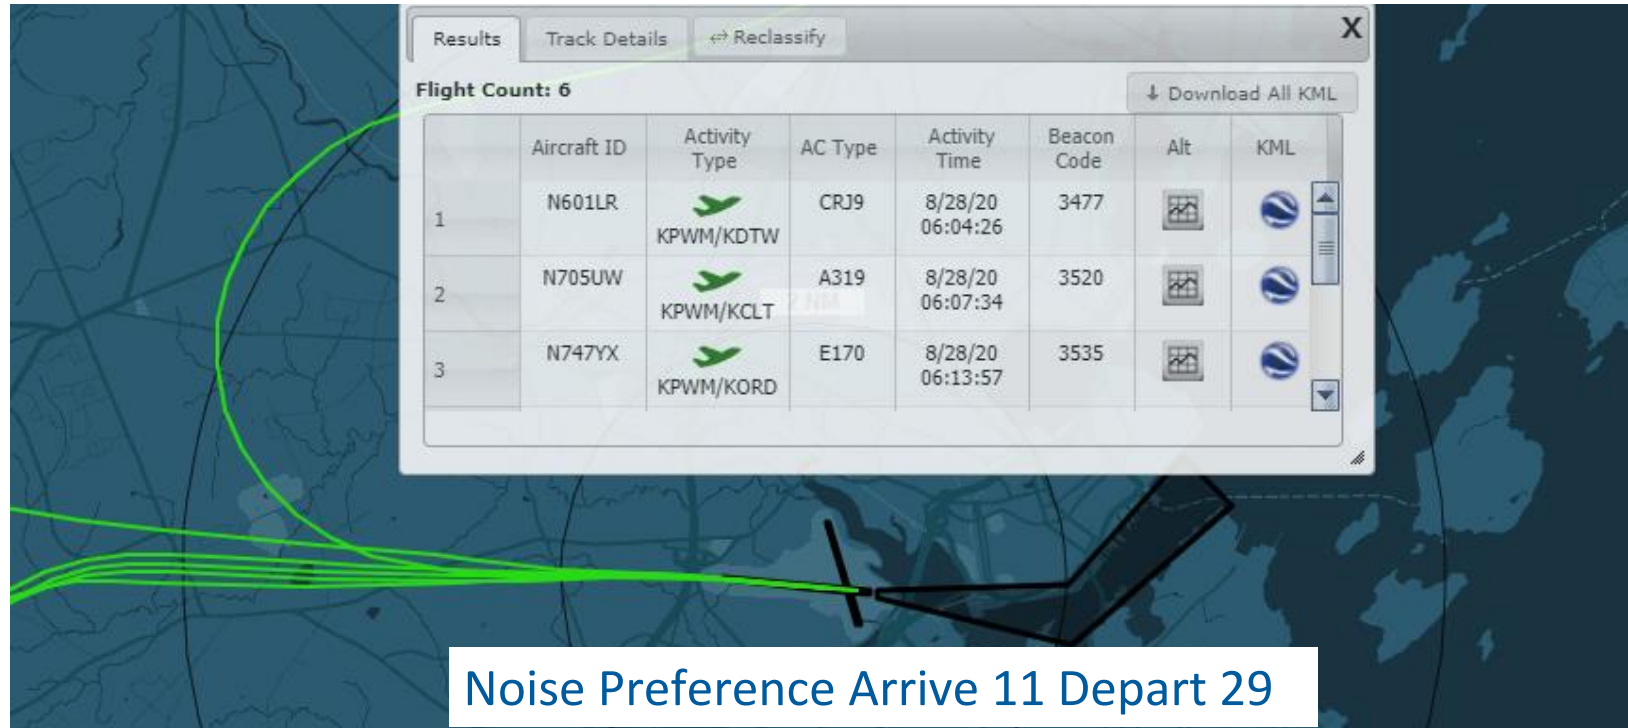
Results | Track Details | ⇔ Reclassify

X

Flight Count: 6

↓ Download All KML

| | Aircraft ID | Activity Type | AC Type | Activity Time | Beacon Code | Alt | KML |
|---|---|---|---|---|---|---|---|
| 1 | N601LR | KPWM/KDTW | CRJ9 | 8/28/20 06:04:26 | 3477 | | |
| 2 | N705UW | KPWM/KCLT | A319 | 8/28/20 06:07:34 | 3520 | | |
| 3 | N747YX | KPWM/KORD | E170 | 8/28/20 06:13:57 | 3535 | | |

Noise Preference Arrive 11 Depart 29